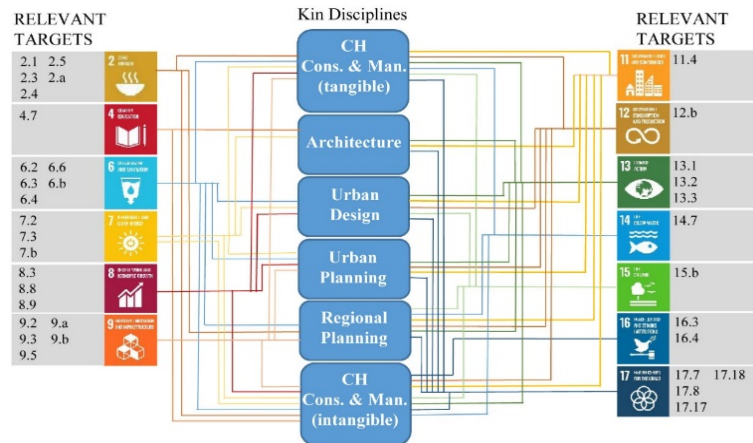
RELEVANT TARGETS

2.1 2.5
2.3 2.a
2.4

4.7

6.2 6.6
6.3 6.b
6.4

7.2
7.3
7.b

8.3
8.8
8.9

9.2 9.a
9.3 9.b
9.5

Kin Disciplines

CH Cons. & Man. (tangible)

Architecture

Urban Design

Urban Planning

Regional Planning

CH Cons. & Man. (intangible)

RELEVANT TARGETS

11.4

12.b

13.1
13.2
13.3

14.7

15.b

16.3
16.4

17.7 17.18
17.8
17.17